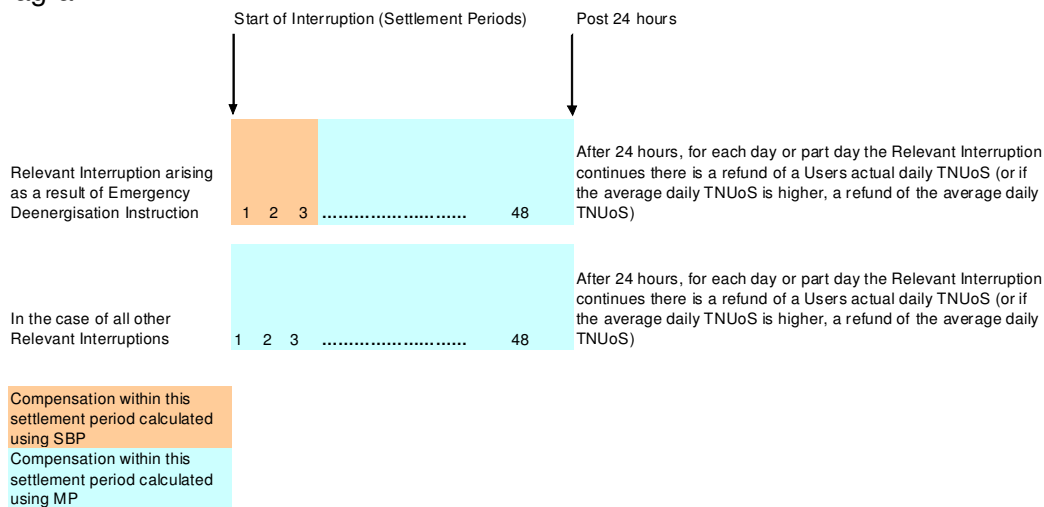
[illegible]

Start of Interruption (Settlement Periods)

Post 24 hours

Relevant Interruption arising as a result of Emergency Deenergisation Instruction

1 2 3 ........................... 48

After 24 hours, for each day or part day the Relevant Interruption continues there is a refund of a Users actual daily TNUoS (or if the average daily TNUoS is higher, a refund of the average daily TNUoS)

In the case of all other Relevant Interruptions

1 2 3 ........................... 48

After 24 hours, for each day or part day the Relevant Interruption continues there is a refund of a Users actual daily TNUoS (or if the average daily TNUoS is higher, a refund of the average daily TNUoS)

Compensation within this settlement period calculated using SBP

Compensation within this settlement period calculated using MP